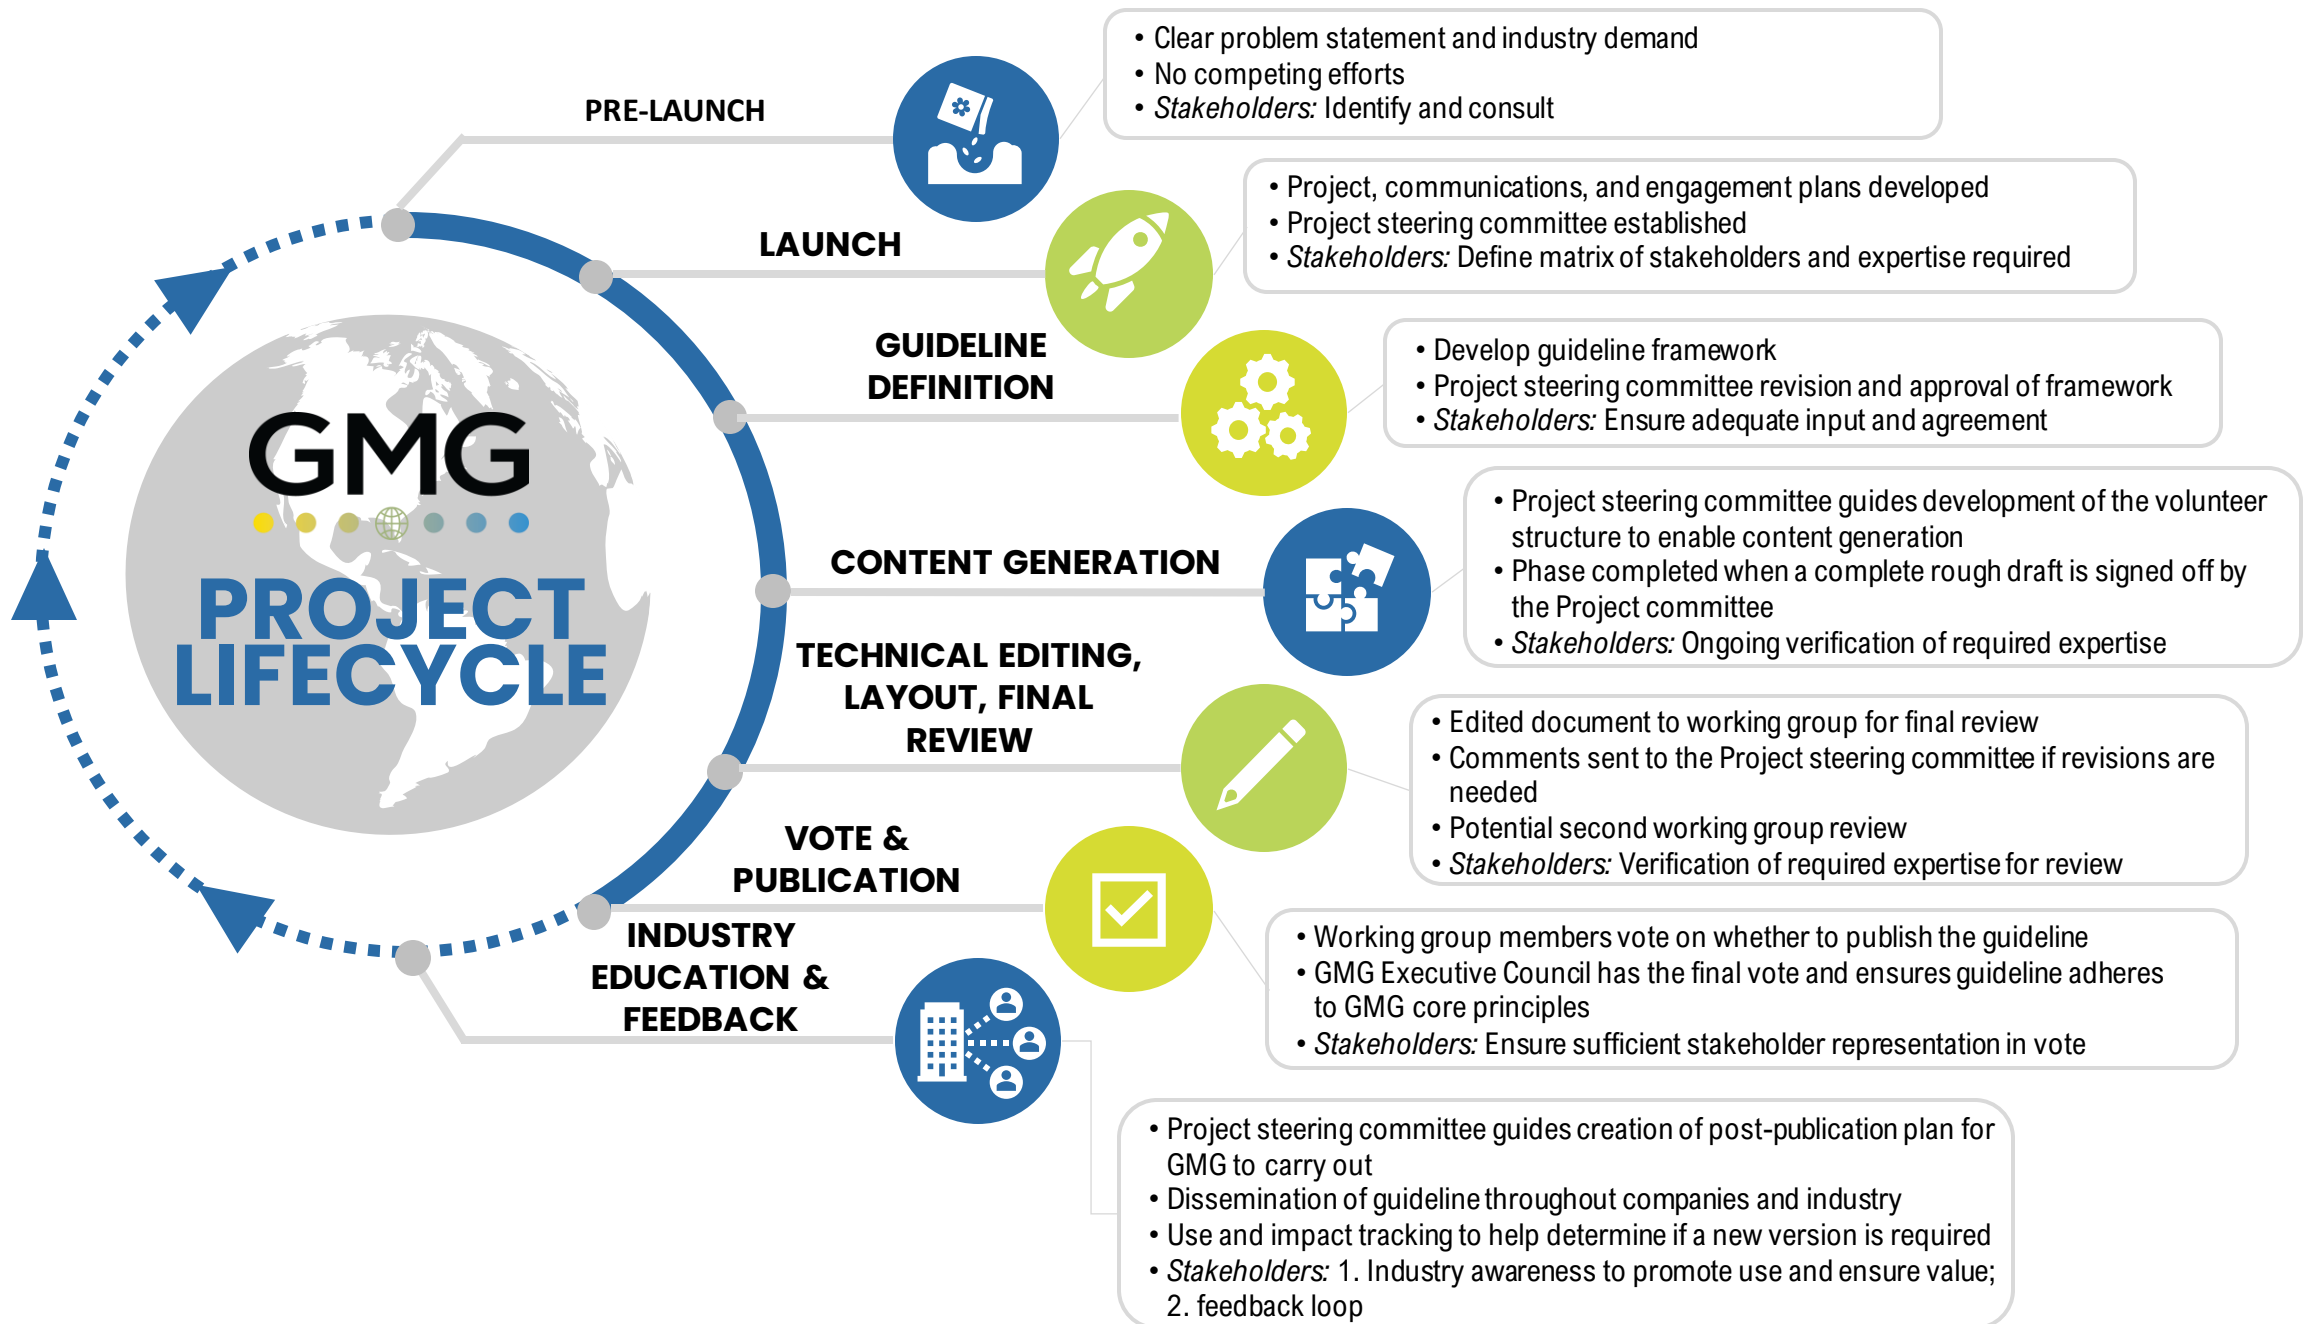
GMG

PROJECT LIFECYCLE

PRE-LAUNCH

• Clear problem statement and industry demand
• No competing efforts
• *Stakeholders:* Identify and consult

LAUNCH

• Project, communications, and engagement plans developed
• Project steering committee established
• *Stakeholders:* Define matrix of stakeholders and expertise required

GUIDELINE DEFINITION

• Develop guideline framework
• Project steering committee revision and approval of framework
• *Stakeholders:* Ensure adequate input and agreement

CONTENT GENERATION

• Project steering committee guides development of the volunteer structure to enable content generation
• Phase completed when a complete rough draft is signed off by the Project committee
• *Stakeholders:* Ongoing verification of required expertise

TECHNICAL EDITING, LAYOUT, FINAL REVIEW

• Edited document to working group for final review
• Comments sent to the Project steering committee if revisions are needed
• Potential second working group review
• *Stakeholders:* Verification of required expertise for review

VOTE & PUBLICATION

• Working group members vote on whether to publish the guideline
• GMG Executive Council has the final vote and ensures guideline adheres to GMG core principles
• *Stakeholders:* Ensure sufficient stakeholder representation in vote

INDUSTRY EDUCATION & FEEDBACK

• Project steering committee guides creation of post-publication plan for GMG to carry out
• Dissemination of guideline throughout companies and industry
• Use and impact tracking to help determine if a new version is required
• *Stakeholders:* 1. Industry awareness to promote use and ensure value; 2. feedback loop